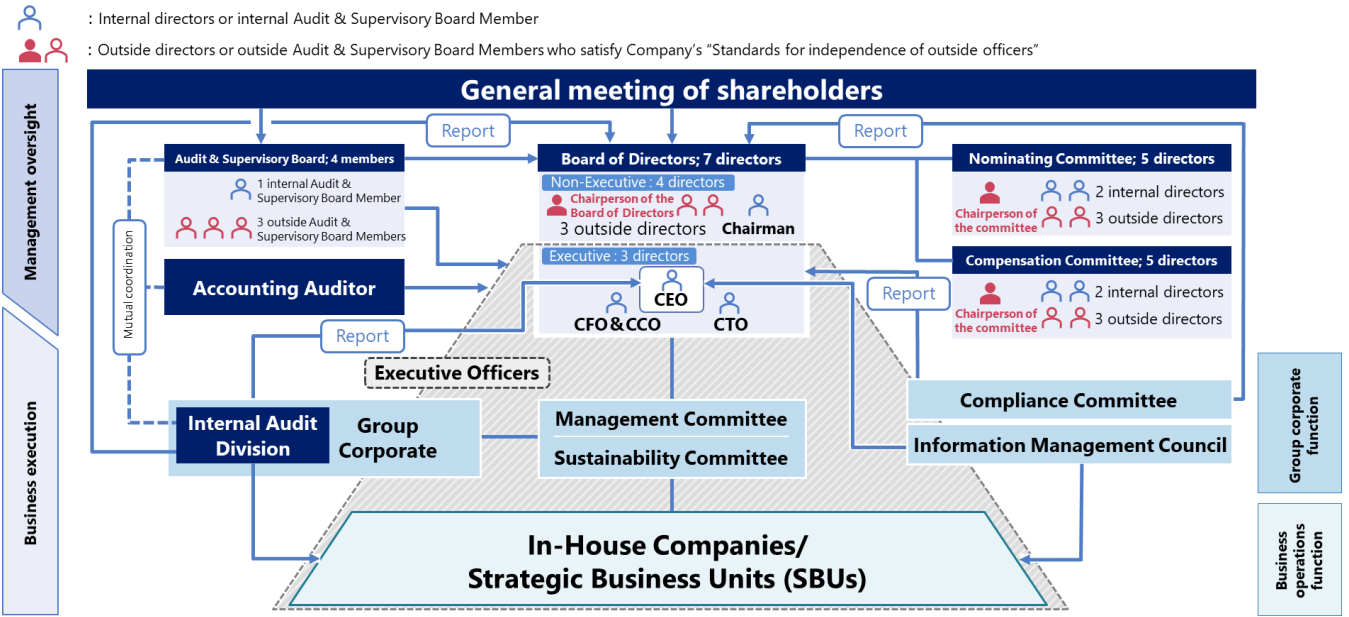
: Internal directors or internal Audit & Supervisory Board Member

: Outside directors or outside Audit & Supervisory Board Members who satisfy Company's "Standards for independence of outside officers"

Management oversight

Business execution

General meeting of shareholders

Report

Report

Audit & Supervisory Board; 4 members

1 internal Audit & Supervisory Board Member

3 outside Audit & Supervisory Board Members

Mutual coordination

Accounting Auditor

Board of Directors; 7 directors

Non-Executive : 4 directors

Chairperson of the Board of Directors

3 outside directors

Chairman

Executive : 3 directors

CEO

CFO&CCO

CTO

Nominating Committee; 5 directors

Chairperson of the committee

2 internal directors

3 outside directors

Compensation Committee; 5 directors

Chairperson of the committee

2 internal directors

3 outside directors

Report

Report

Executive Officers

Internal Audit Division

Group Corporate

Management Committee

Sustainability Committee

Compliance Committee

Information Management Council

Group corporate function

Business operations function

In-House Companies/ Strategic Business Units (SBUs)